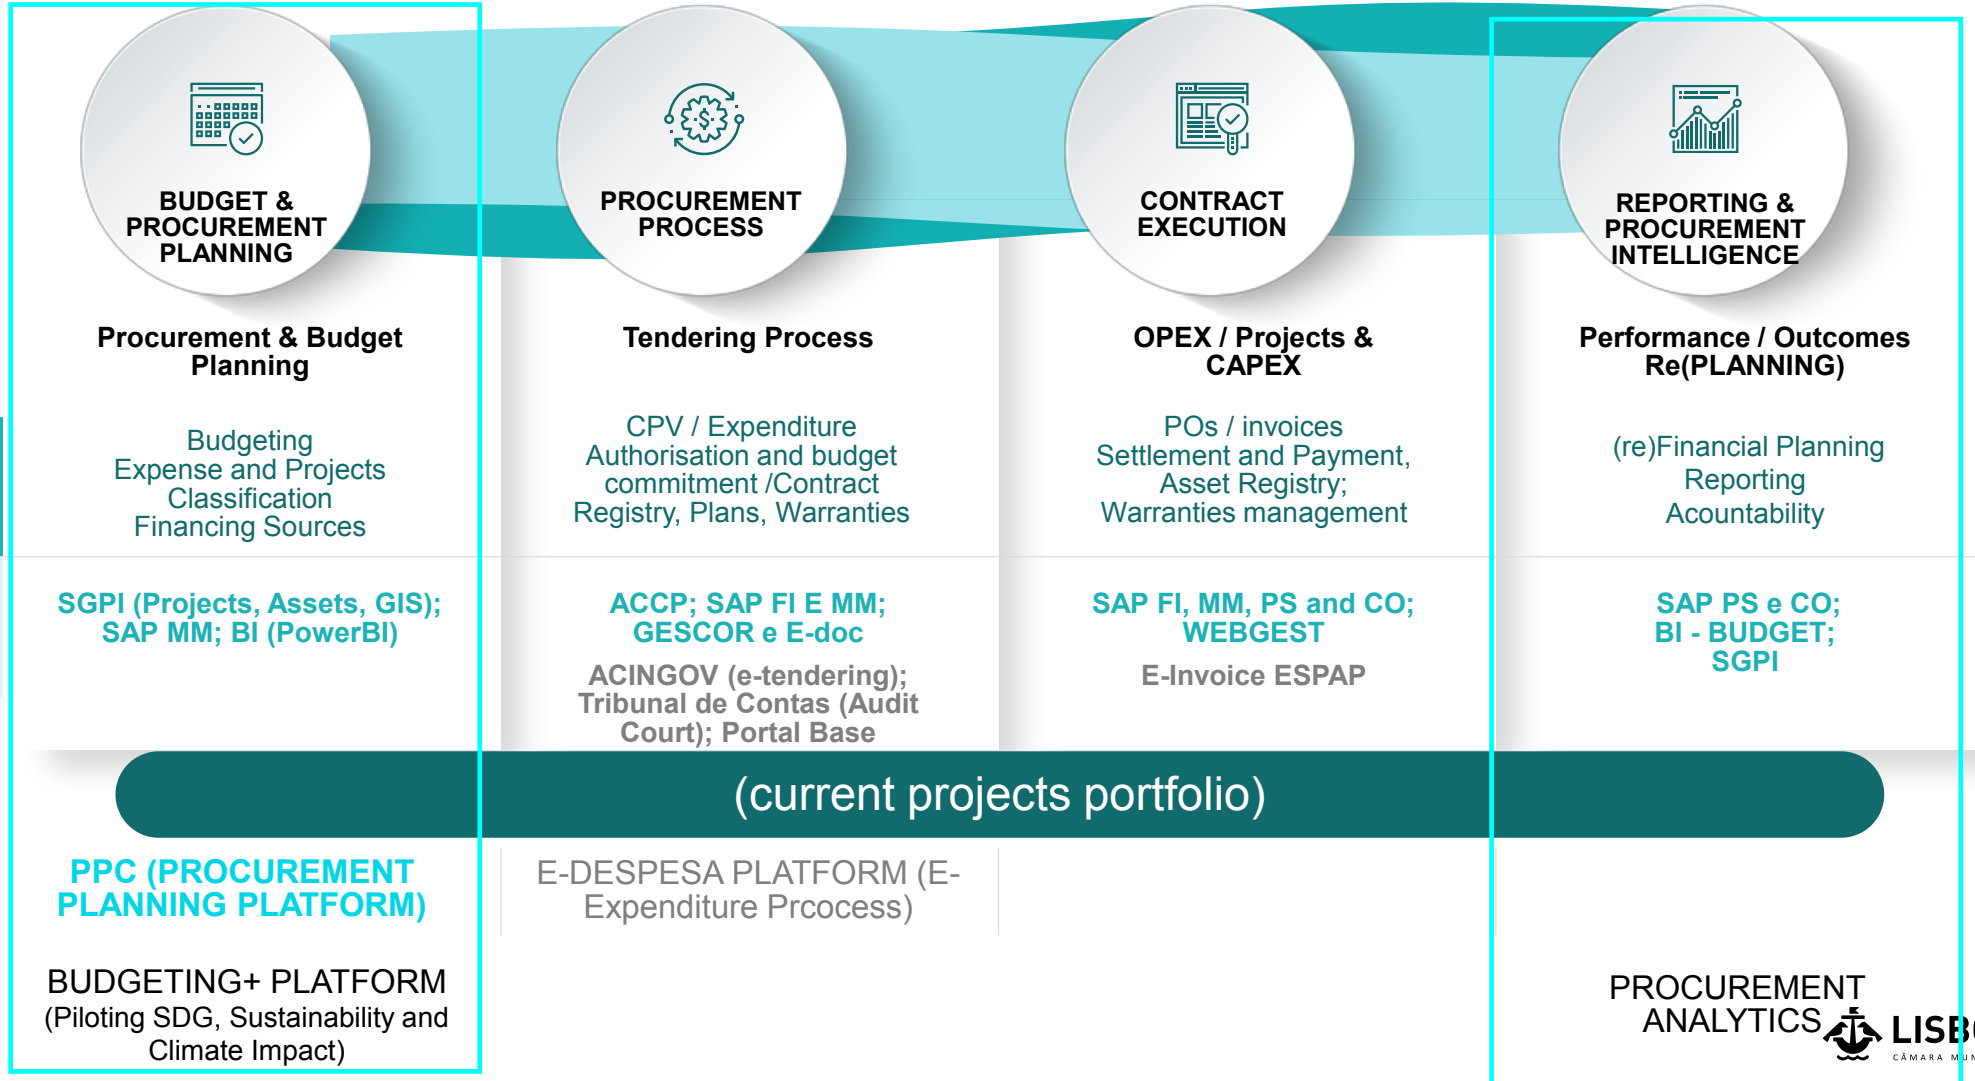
BUDGET & PROCUREMENT PLANNING

PROCUREMENT PROCESS

CONTRACT EXECUTION

REPORTING & PROCUREMENT INTELLIGENCE

Procurement & Budget Planning

Budgeting
Expense and Projects Classification
Financing Sources

SGPI (Projects, Assets, GIS); SAP MM; BI (PowerBI)

Tendering Process

CPV / Expenditure Authorisation and budget commitment /Contract Registry, Plans, Warranties

ACCP; SAP FI E MM; GESCOR e E-doc

ACINGOV (e-tendering); Tribunal de Contas (Audit Court); Portal Base

OPEX / Projects & CAPEX

POs / invoices
Settlement and Payment, Asset Registry;
Warranties management

SAP FI, MM, PS and CO; WEBGEST

E-Invoice ESPAP

Performance / Outcomes Re(PLANNING)

(re)Financial Planning
Reporting
Accountability

SAP PS e CO; BI - BUDGET; SGPI

(current projects portfolio)

PPC (PROCUREMENT PLANNING PLATFORM)

BUDGETING+ PLATFORM
(Piloting SDG, Sustainability and Climate Impact)

E-DESPESA PLATFORM (E-Expenditure Prcocess)

PROCUREMENT ANALYTICS

LISB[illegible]
CÂMARA MU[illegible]